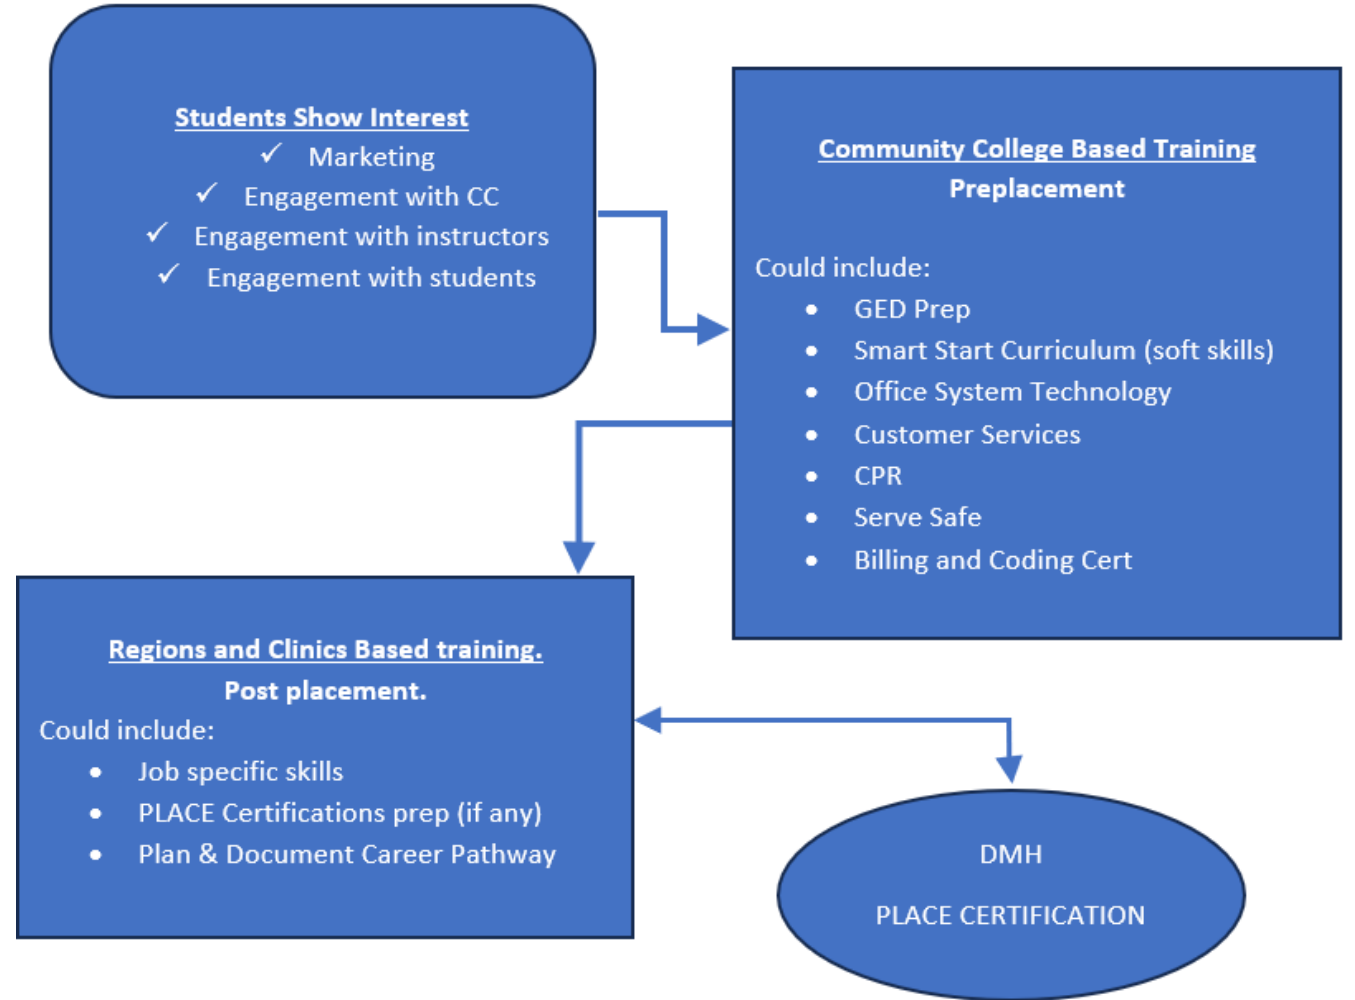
Students Show Interest
✓ Marketing
✓ Engagement with CC
✓ Engagement with instructors
✓ Engagement with students

Community College Based Training
Preplacement

Could include:
- GED Prep
- Smart Start Curriculum (soft skills)
- Office System Technology
- Customer Services
- CPR
- Serve Safe
- Billing and Coding Cert

Regions and Clinics Based training.
Post placement.
Could include:
- Job specific skills
- PLACE Certifications prep (if any)
- Plan & Document Career Pathway

DMH

PLACE CERTIFICATION